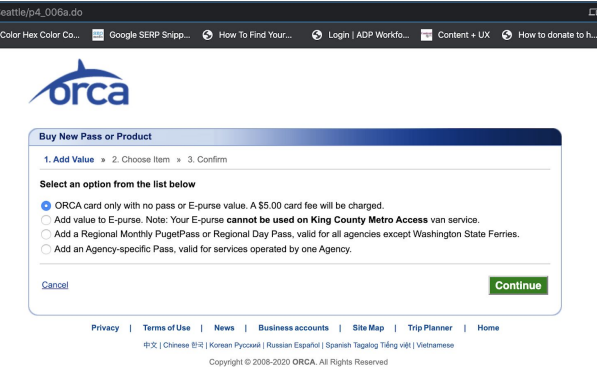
eattle/p4_006a.do

Color Hex Color Co... Google SERP Snipp... How To Find Your... Login | ADP Workfo... Content + UX How to donate to h...

orca

Buy New Pass or Product

1. Add Value » 2. Choose Item » 3. Confirm

Select an option from the list below

ORCA card only with no pass or E-purse value. A $5.00 card fee will be charged.

Add value to E-purse. Note: Your E-purse **cannot be used on King County Metro Access** van service.

Add a Regional Monthly PugetPass or Regional Day Pass, valid for all agencies except Washington State Ferries.

Add an Agency-specific Pass, valid for services operated by one Agency.

Cancel

Continue

Privacy | Terms of Use | News | Business accounts | Site Map | Trip Planner | Home

中文 | Chinese 한국 | Korean Русский | Russian Español | Spanish Tagalog Tiếng việt | Vietnamese

Copyright © 2008-2020 ORCA. All Rights Reserved